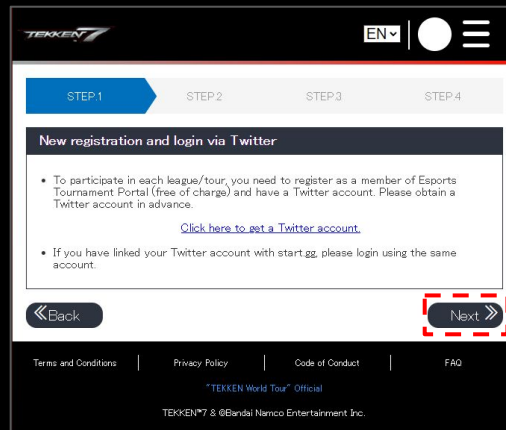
TEKKEN 7

EN

STEP.1 STEP.2 STEP.3 STEP.4

New registration and login via Twitter

• To participate in each league/tour, you need to register as a member of Esports Tournament Portal (free of charge) and have a Twitter account. Please obtain a Twitter account in advance.

Click here to get a Twitter account.

• If you have linked your Twitter account with start.gg, please login using the same account.

《Back

Next 》

Terms and Conditions | Privacy Policy | Code of Conduct | FAQ

"TEKKEN World Tour" Official

TEKKEN™7 & ©Bandai Namco Entertainment Inc.